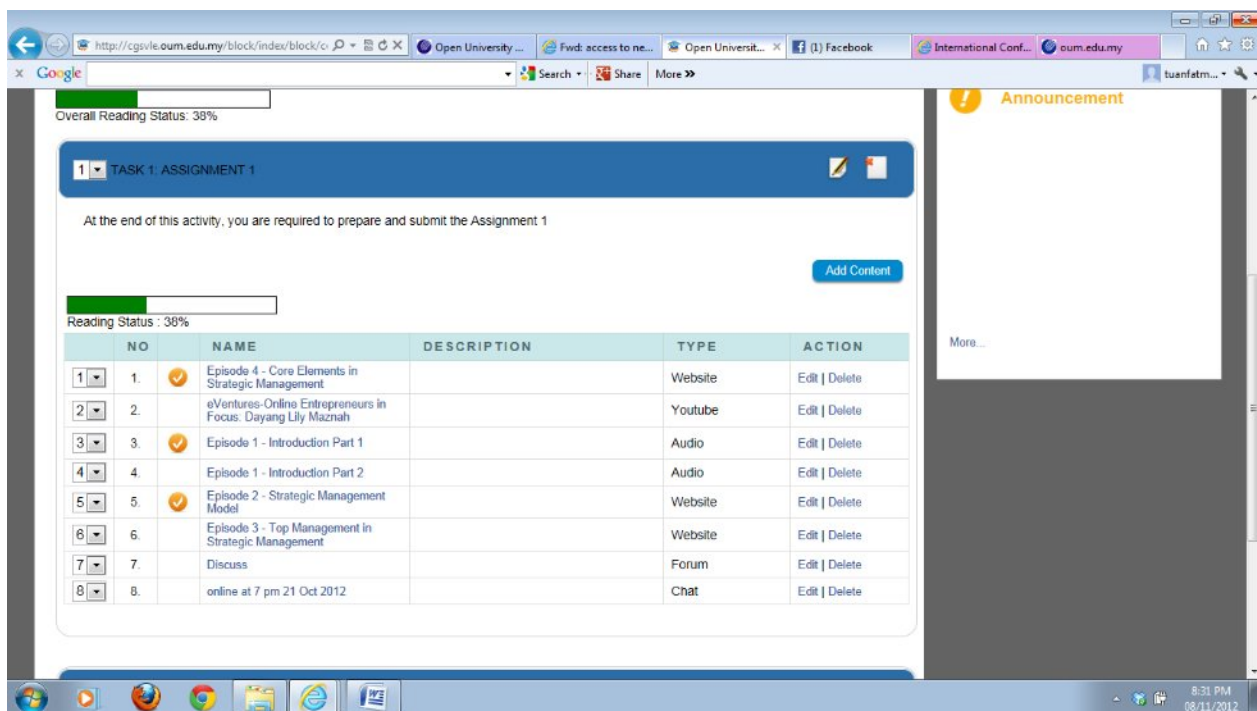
http://cgsvle.oum.edu.my/block/index/block/c

Open University ...

Fwd: access to ne...

Open Universit... ×

(1) Facebook

International Conf...

oum.edu.my

× Google

Search

Share

More »

tuanfatm...

Overall Reading Status: 38%

Announcement

1 TASK 1: ASSIGNMENT 1

At the end of this activity, you are required to prepare and submit the Assignment 1

Add Content

Reading Status : 38%

More...

| | NO | | NAME | DESCRIPTION | TYPE | ACTION |
|---|---|---|---|---|---|---|
| 1 | 1. | | Episode 4 - Core Elements in Strategic Management | | Website | Edit \| Delete |
| 2 | 2. | | eVentures-Online Entrepreneurs in Focus: Dayang Lily Maznah | | Youtube | Edit \| Delete |
| 3 | 3. | | Episode 1 - Introduction Part 1 | | Audio | Edit \| Delete |
| 4 | 4. | | Episode 1 - Introduction Part 2 | | Audio | Edit \| Delete |
| 5 | 5. | | Episode 2 - Strategic Management Model | | Website | Edit \| Delete |
| 6 | 6. | | Episode 3 - Top Management in Strategic Management | | Website | Edit \| Delete |
| 7 | 7. | | Discuss | | Forum | Edit \| Delete |
| 8 | 8. | | online at 7 pm 21 Oct 2012 | | Chat | Edit \| Delete |

8:31 PM
08/11/2012